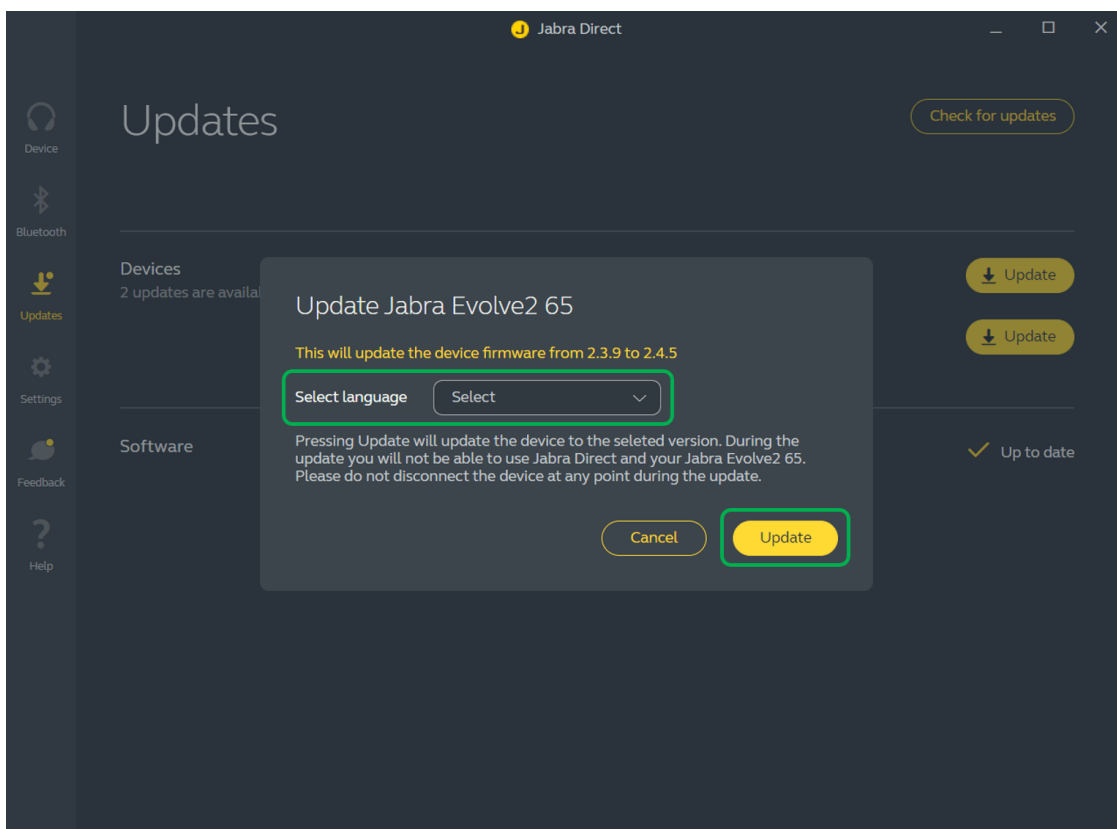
Jabra Direct

Device

Bluetooth

Updates

Settings

Feedback

Help

Updates

Check for updates

Devices
2 updates are availa

Update

Update

Software

Up to date

Update Jabra Evolve2 65

This will update the device firmware from 2.3.9 to 2.4.5

Select language

Select

Pressing Update will update the device to the seleted version. During the update you will not be able to use Jabra Direct and your Jabra Evolve2 65. Please do not disconnect the device at any point during the update.

Cancel

Update